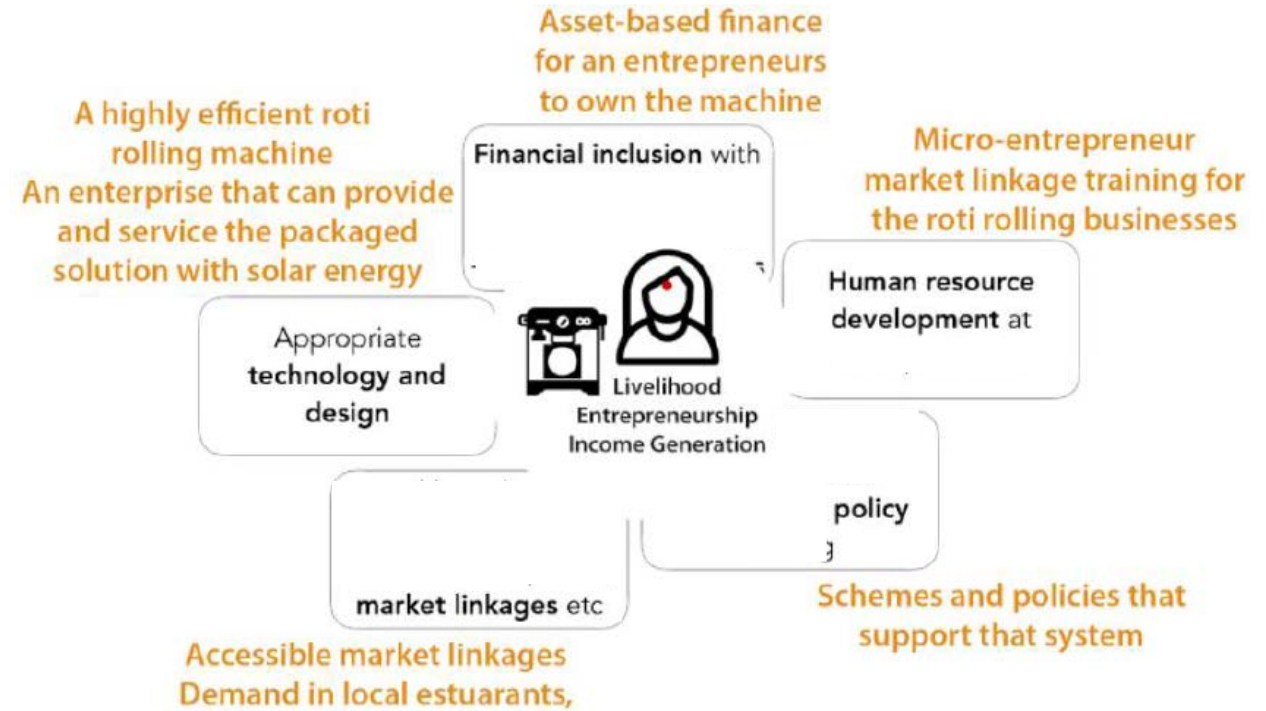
Asset-based finance for an entrepreneurs to own the machine

A highly efficient roti rolling machine
An enterprise that can provide and service the packaged solution with solar energy

Financial inclusion with

Micro-entrepreneur market linkage training for the roti rolling businesses

Human resource development at

Appropriate technology and design

Livelihood
Entrepreneurship
Income Generation

policy

market linkages etc

Schemes and policies that support that system

Accessible market linkages
Demand in local estuarants,